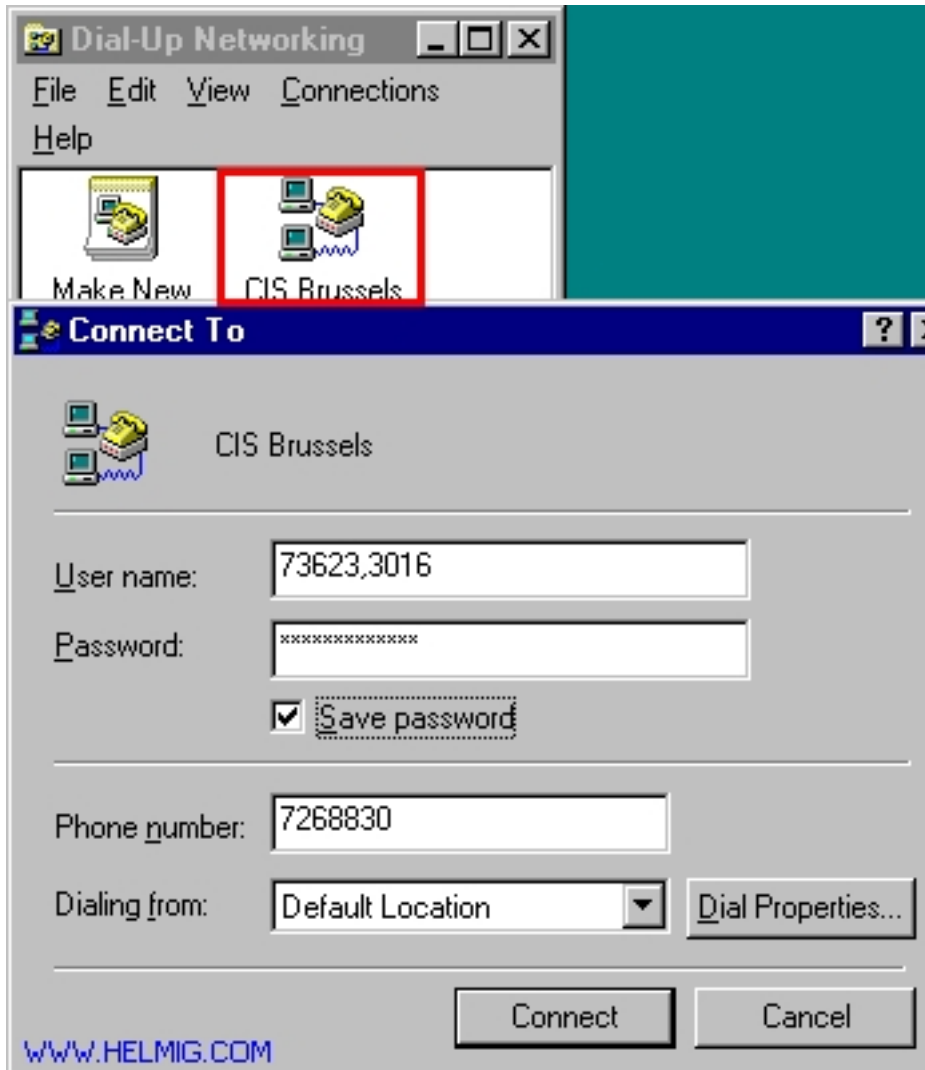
Dial-Up Networking

File Edit View Connections Help

Make New

CIS Brussels

Connect To

?

CIS Brussels

User name: 73623,3016

Password: **************

Save password

Phone number: 7268830

Dialing from: Default Location

Dial Properties...

Connect

Cancel

WWW.HELMIG.COM